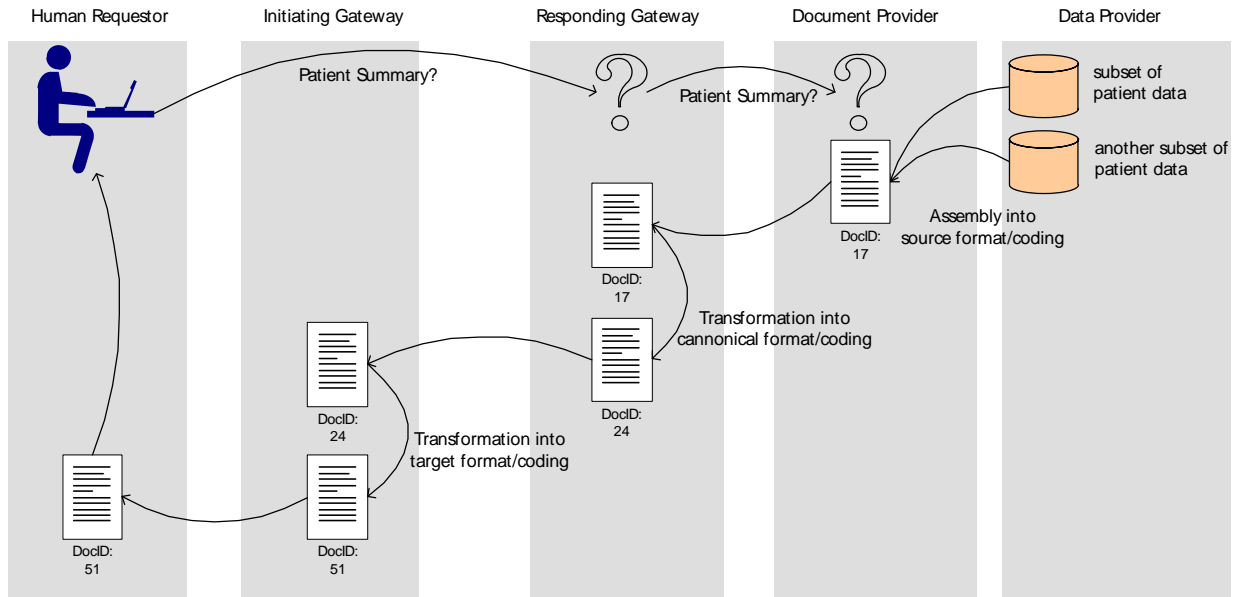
Human Requestor

Initiating Gateway

Responding Gateway

Document Provider

Data Provider

Patient Summary?

Patient Summary?

subset of patient data

another subset of patient data

Assembly into source format/coding

DocID: 17

DocID: 17

Transformation into cannonical format/coding

DocID: 24

DocID: 24

Transformation into target format/coding

DocID: 51

DocID: 51